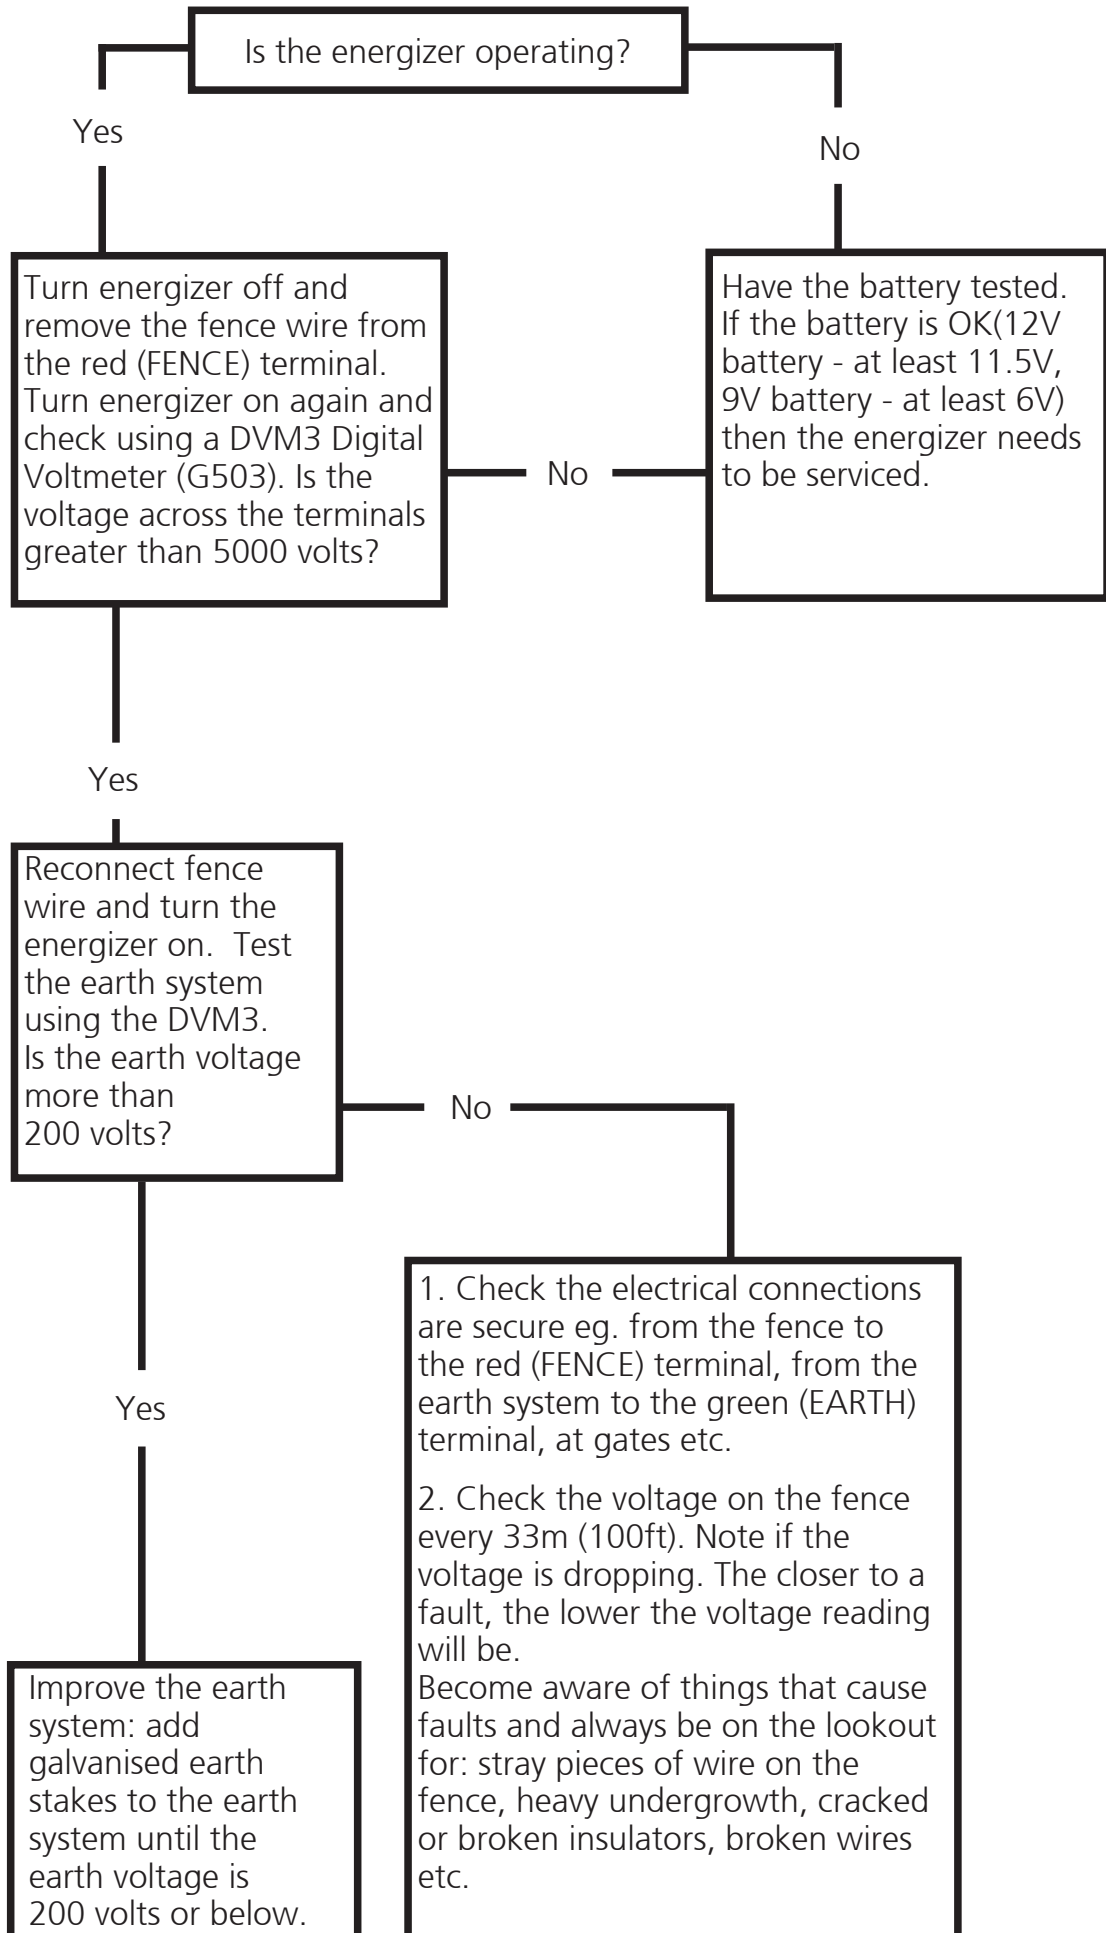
Is the energizer operating?

Yes

No

Turn energizer off and remove the fence wire from the red (FENCE) terminal. Turn energizer on again and check using a DVM3 Digital Voltmeter (G503). Is the voltage across the terminals greater than 5000 volts?

No

Have the battery tested. If the battery is OK(12V battery - at least 11.5V, 9V battery - at least 6V) then the energizer needs to be serviced.

Yes

Reconnect fence wire and turn the energizer on. Test the earth system using the DVM3. Is the earth voltage more than 200 volts?

No

1. Check the electrical connections are secure eg. from the fence to the red (FENCE) terminal, from the earth system to the green (EARTH) terminal, at gates etc.

2. Check the voltage on the fence every 33m (100ft). Note if the voltage is dropping. The closer to a fault, the lower the voltage reading will be.
Become aware of things that cause faults and always be on the lookout for: stray pieces of wire on the fence, heavy undergrowth, cracked or broken insulators, broken wires etc.

Yes

Improve the earth system: add galvanised earth stakes to the earth system until the earth voltage is 200 volts or below.